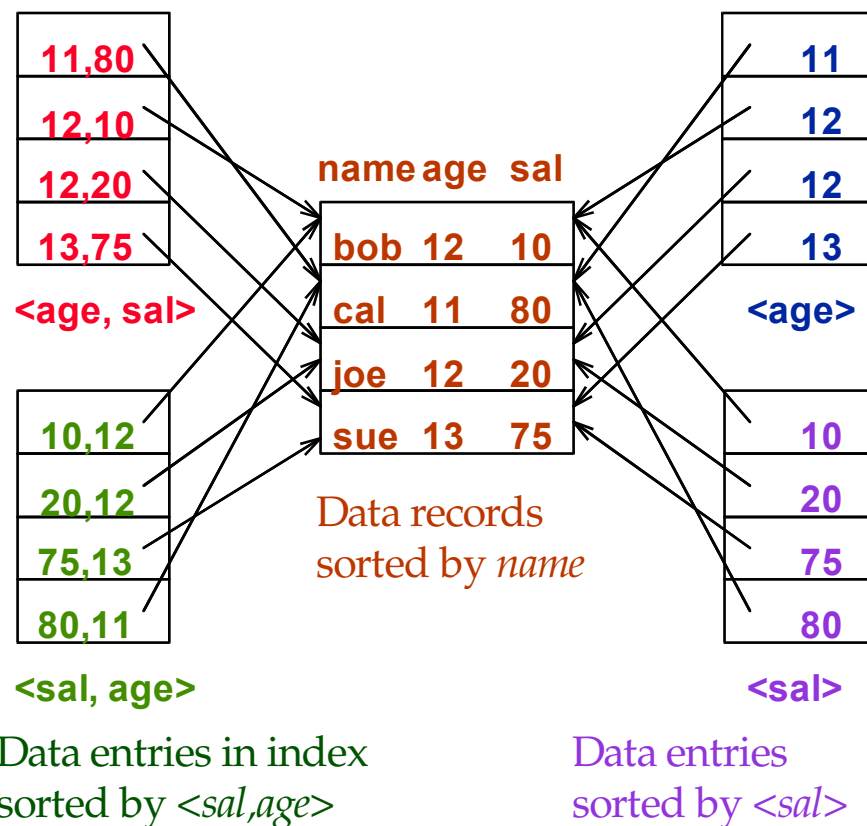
11,80
12,10
12,20
13,75
<age, sal>

10,12
20,12
75,13
80,11
<sal, age>

name age sal
| bob | 12 | 10 |
|---|---|---|
| cal | 11 | 80 |
| joe | 12 | 20 |
| sue | 13 | 75 |

Data records sorted by name

11
12
12
13
<age>

10
20
75
80
<sal>

Data entries in index sorted by <sal,age>

Data entries sorted by <sal>